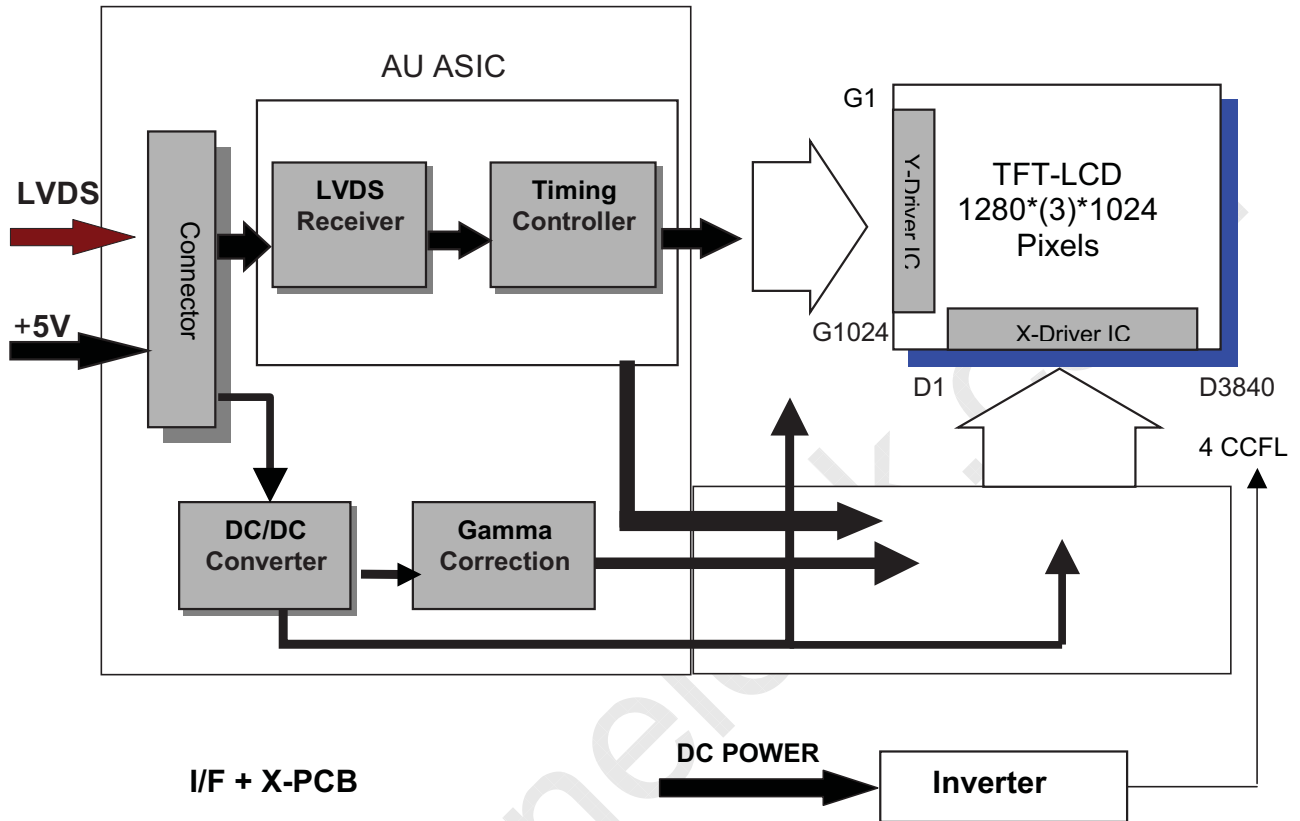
AU ASIC

LVDS

+5V

Connector

LVDS Receiver

Timing Controller

G1

Y-Driver IC

TFT-LCD 1280*(3)*1024 Pixels

G1024

X-Driver IC

D1

D3840

4 CCFL

DC/DC Converter

Gamma Correction

I/F + X-PCB

DC POWER

Inverter